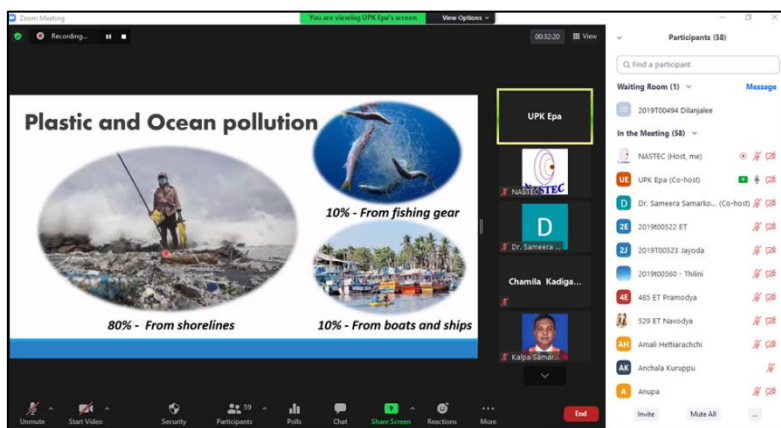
Zoom Meeting

You are viewing UPK Epa's screen

View Options

Recording...

00:32:20

View

Plastic and Ocean pollution

10% - From fishing gear

80% - From shorelines

10% - From boats and ships

UPK Epa

NASTEC

NASTEC

D

Dr. Sameera ...

Chamila Kadiga...

Kalpa Samar...

Participants (58)

Find a participant

Waiting Room (1)

Message

2019T00494 Dilanjalee

In the Meeting (58)

NASTEC (Host, me)

UE

UPK Epa (Co-host)

D

Dr. Sameera Samarko... (Co-host)

2E

2019t00522 ET

2J

2019T00523 Jayoda

2019t00560 - Thilini

4E

485 ET Pramodya

529 ET Navodya

AH

Amali Hettiarachchi

AK

Anchala Kuruppu

A

Anupa

Invite

Mute All

...

Unmute

Start Video

Security

59

Participants

Polls

Chat

Share Screen

Reactions

More

End